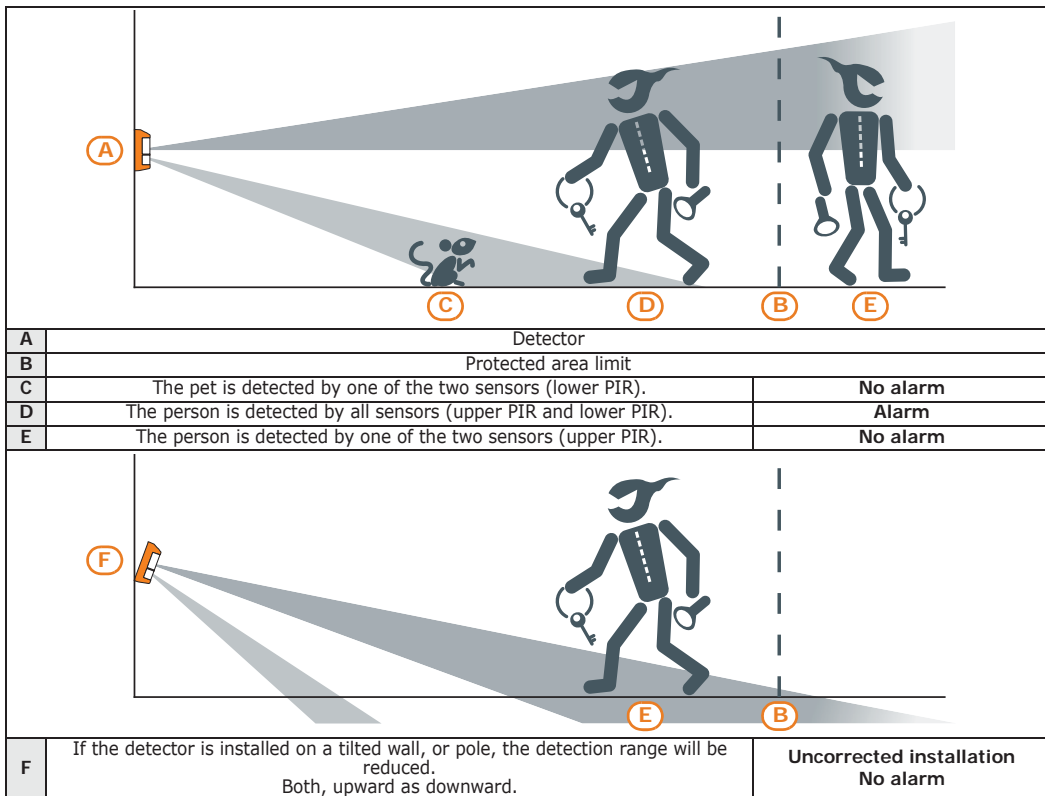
A

C

D

B

E

| | | |
|---|---|---|
| A | Detector | |
| B | Protected area limit | |
| C | The pet is detected by one of the two sensors (lower PIR). | No alarm |
| D | The person is detected by all sensors (upper PIR and lower PIR). | Alarm |
| E | The person is detected by one of the two sensors (upper PIR). | No alarm |

F

E

B

| | | |
|---|---|---|
| F | If the detector is installed on a tilted wall, or pole, the detection range will be reduced. Both, upward as downward. | Uncorrected installation No alarm |